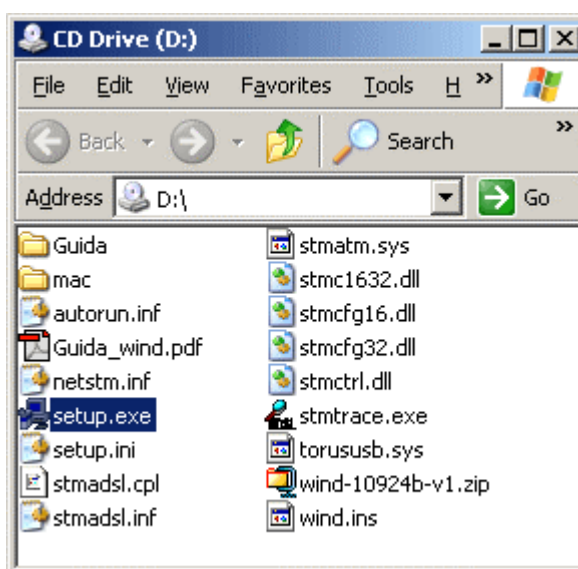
CD Drive (D:)

File Edit View Favorites Tools H »

Back Search »

Address D:\ Go

Guida
mac
autorun.inf
Guida_wind.pdf
netstm.inf
setup.exe
setup.ini
stmadsl.cpl
stmadsl.inf

stmatm.sys
stmc1632.dll
stmcfg16.dll
stmcfg32.dll
stmctrl.dll
stmtrace.exe
torususb.sys
wind-10924b-v1.zip
wind.ins